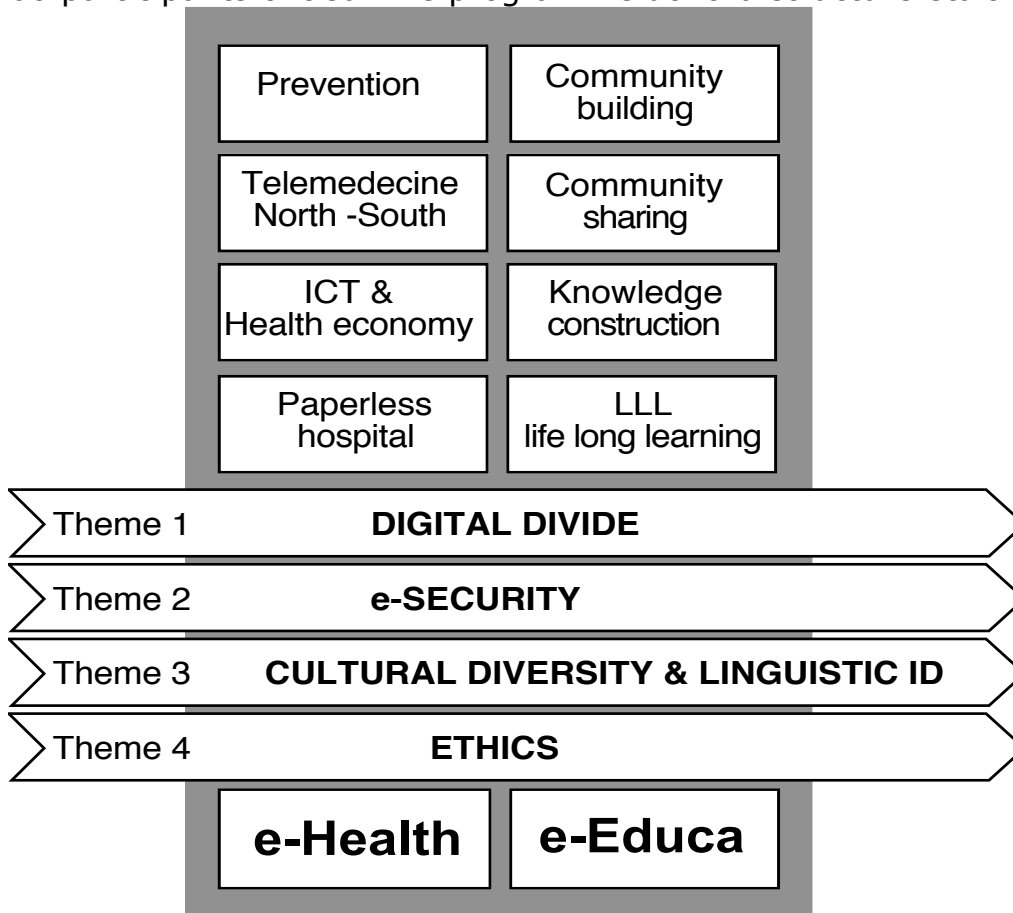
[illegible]

| Prevention | Community building |
|---|---|
| Telemedecine North -South | Community sharing |
| ICT & Health economy | Knowledge construction |
| Paperless hospital | LLL life long learning |

Theme 1 DIGITAL DIVIDE

Theme 2 e-SECURITY

Theme 3 CULTURAL DIVERSITY & LINGUISTIC ID

Theme 4 ETHICS

e-Health e-Educa